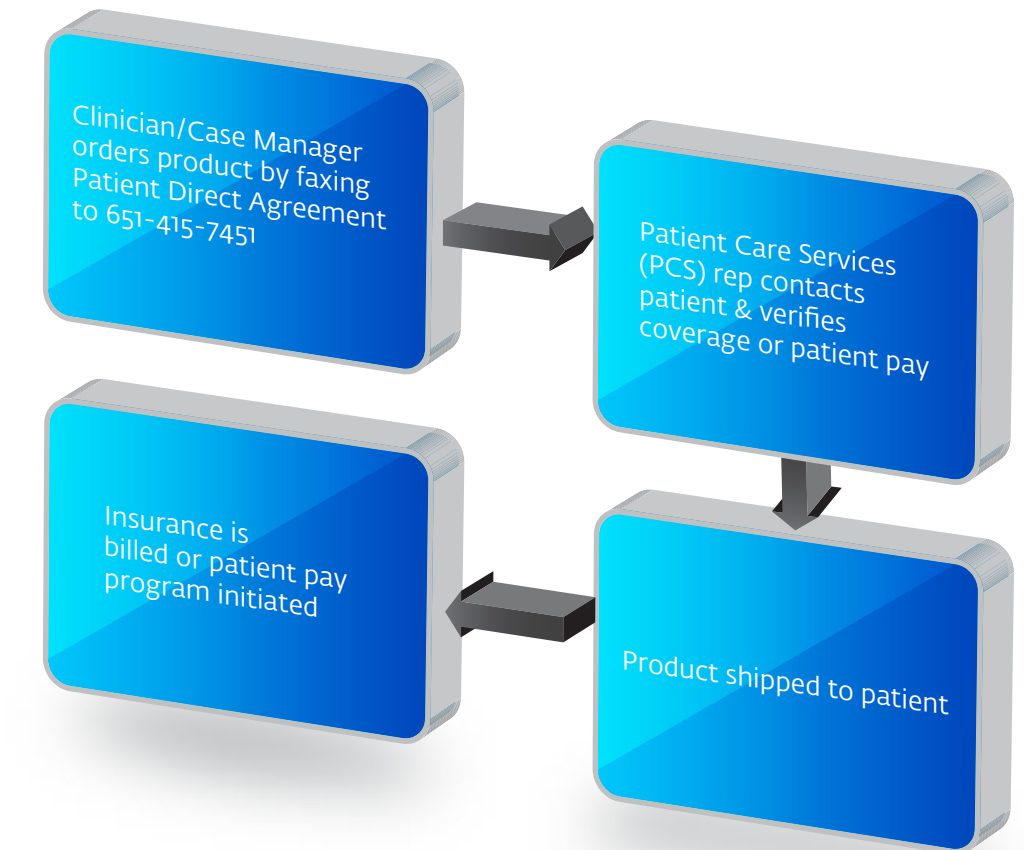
Clinician/Case Manager orders product by faxing Patient Direct Agreement to 651-415-7451

Patient Care Services (PCS) rep contacts patient & verifies coverage or patient pay

Product shipped to patient

Insurance is billed or patient pay program initiated